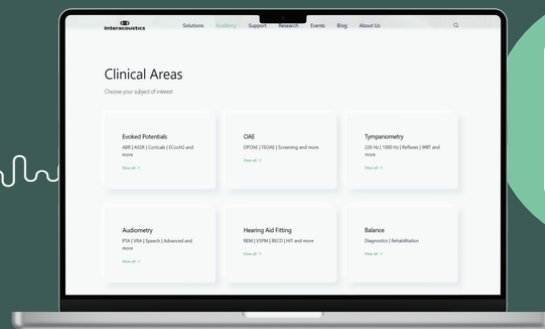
Interacoustics

Solutions Academy Support Research Events Blog About Us

Clinical Areas

Choose your subject of interest

Evoked Potentials

ABR | ASSR | Corticals | ECochG and more

View all →

OAE

DPOAE | TEOAE | Screening and more

View all →

Tympanometry

226 Hz | 1000 Hz | Reflexes | WBT and more

View all →

Audiometry

PTA | VRA | Speech | Advanced and more

View all →

Hearing Aid Fitting

REM | VSPM | RECD | HIT and more

View all →

Balance

Diagnostics | Rehabilitation

View all →